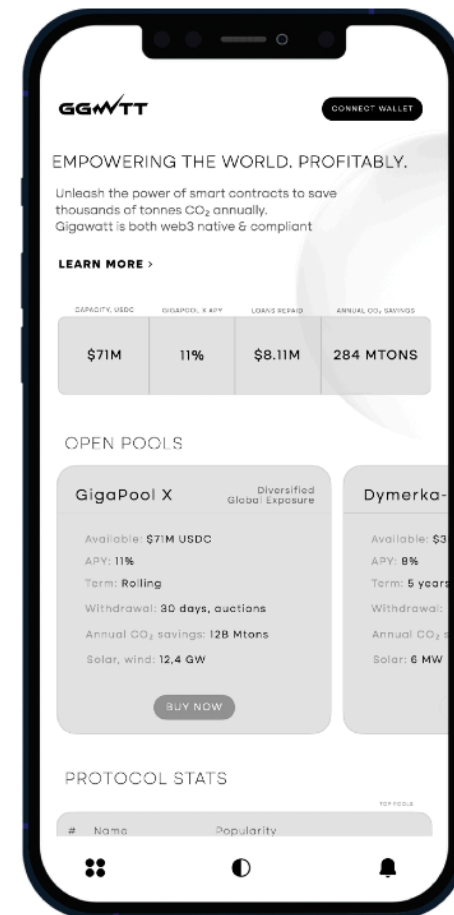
GGWTT

CONNECT WALLET

EMPOWERING THE WORLD. PROFITABLY.

Unleash the power of smart contracts to save thousands of tonnes $CO_2$ annually.
Gigawatt is both web3 native & compliant

LEARN MORE >

| CAPACITY, USDC | GIGAPOOL X APY | LOANS REPAID | ANNUAL $CO_2$ SAVINGS |
|---|---|---|---|
| $71M | 11% | $8.11M | 284 MTONS |

OPEN POOLS

GigaPool X

Diversified Global Exposure

Available: $71M USDC
APY: 11%
Term: Rolling
Withdrawal: 30 days, auctions
Annual $CO_2$ savings: 128 Mtons
Solar, wind: 12,4 GW

BUY NOW

Dymerka-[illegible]

Available: $3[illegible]
APY: 8%
Term: 5 years
Withdrawal: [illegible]
Annual $CO_2$ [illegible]
Solar: 6 MW

PROTOCOL STATS

TOP POOLS

# Name Popularity